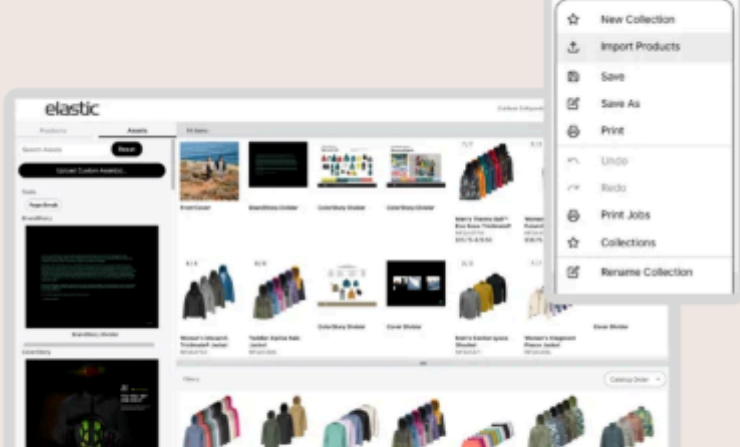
New Collection
Import Products
Save
Save As
Print
Undo
Redo
Print Jobs
Collections
Rename Collection

elastic
Products
Assets
Search Assets
Reset
Upload Custom Assets
Page Break
Brand Story
Brand Story Divider
Color Story
Print Cover
Brand Story Divider
Color Story Divider
Color Story Divider
Color Story Divider
Cover Divider
Cover Divider
Catalog Order